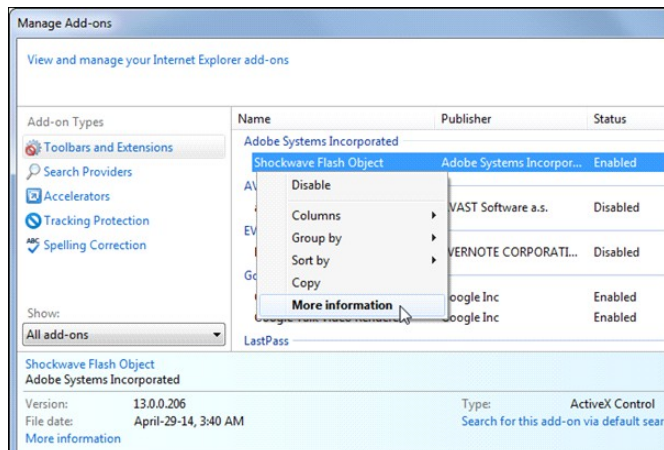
Manage Add-ons

View and manage your Internet Explorer add-ons

Add-on Types
Toolbars and Extensions
Search Providers
Accelerators
Tracking Protection
Spelling Correction

Show:
All add-ons

| Name | Publisher | Status |
|---|---|---|
| Adobe Systems Incorporated | | |
| Shockwave Flash Object | Adobe Systems Incorpor... | Enabled |
| AV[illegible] | | |
| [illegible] | VAST Software a.s. | Disabled |
| EV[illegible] | | |
| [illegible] | VERNOTE CORPORATI... | Disabled |
| Go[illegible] | | |
| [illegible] | oogle Inc | Enabled |
| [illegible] | oogle Inc | Enabled |
| LastPass | | |

Disable
Columns
Group by
Sort by
Copy
More information

Shockwave Flash Object
Adobe Systems Incorporated

Version: 13.0.0.206
File date: April-29-14, 3:40 AM
More information
Type: ActiveX Control
Search for this add-on via default sear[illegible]